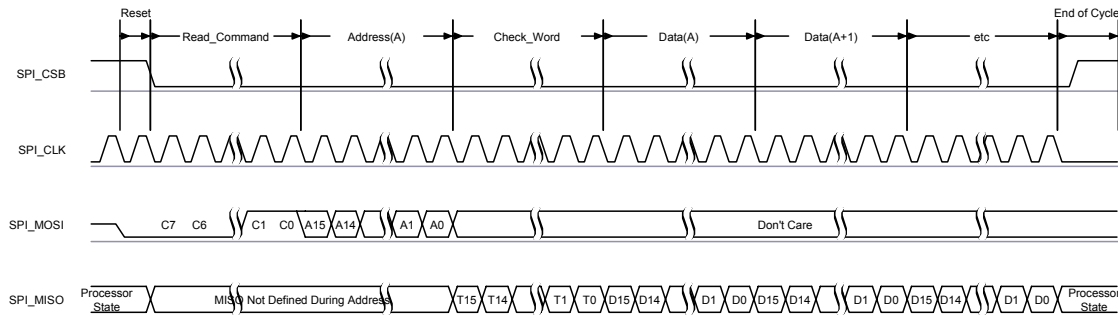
Reset
Read_Command
Address(A)
Check_Word
Data(A)
Data(A+1)
etc
End of Cycle

SPI_CSB

SPI_CLK

SPI_MOSI C7 C6 C1 C0 A15 A14 A1 A0 Don't Care

SPI_MISO Processor State MISO Not Defined During Address T15 T14 T1 T0 D15 D14 D1 D0 D15 D14 D1 D0 D15 D14 D1 D0 Processor State